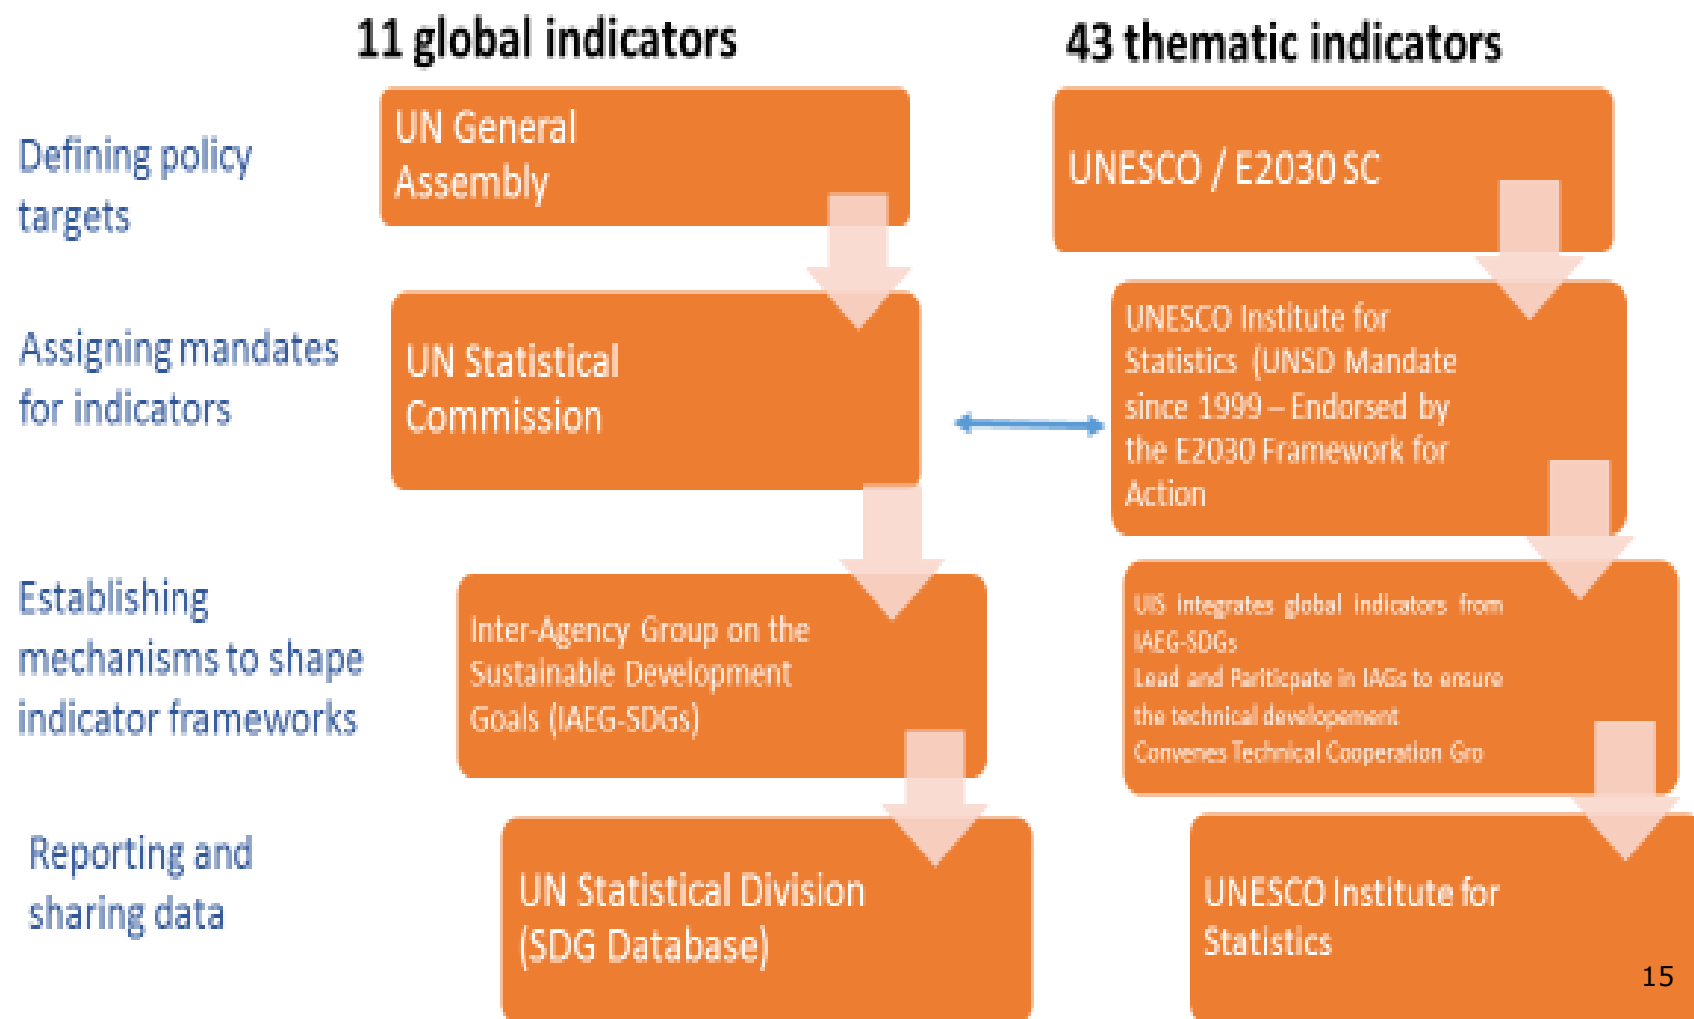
11 global indicators

43 thematic indicators

Defining policy targets

UN General Assembly

UNESCO / E2030 SC

Assigning mandates for indicators

UN Statistical Commission

UNESCO Institute for Statistics (UNSD Mandate since 1999 – Endorsed by the E2030 Framework for Action

Establishing mechanisms to shape indicator frameworks

Inter-Agency Group on the Sustainable Development Goals (IAEG-SDGs)

UIS integrates global indicators from IAEG-SDGs
Lead and Participate in IAGs to ensure the technical developement
Convenes Technical Cooperation Gro

Reporting and sharing data

UN Statistical Division (SDG Database)

UNESCO Institute for Statistics

15